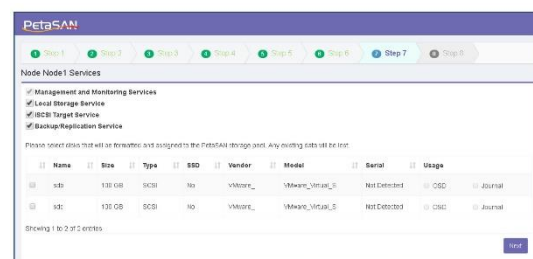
PetaSAN

Step 1 Step 2 Step 3 Step 4 Step 5 Step 6 Step 7 Step 8

Node Node1 Services

Management and Monitoring Services
Local Storage Service
iSCSI Target Service
Backup/Replication Service

Please select disks that will be formatted and assigned to the PetaSAN storage pool. Any existing data will be lost.

| | Name | Size | Type | SSD | Vendor | Model | Serial | Usage | |
|---|---|---|---|---|---|---|---|---|---|
| | sdb | 130 GB | SCSI | No | VMware_ | VMware_Virtual_S | Not Detected | OSD | Journal |
| | sdc | 130 GB | SCSI | No | VMware_ | VMware_Virtual_S | Not Detected | OSD | Journal |

Showing 1 to 2 of 2 entries

Next